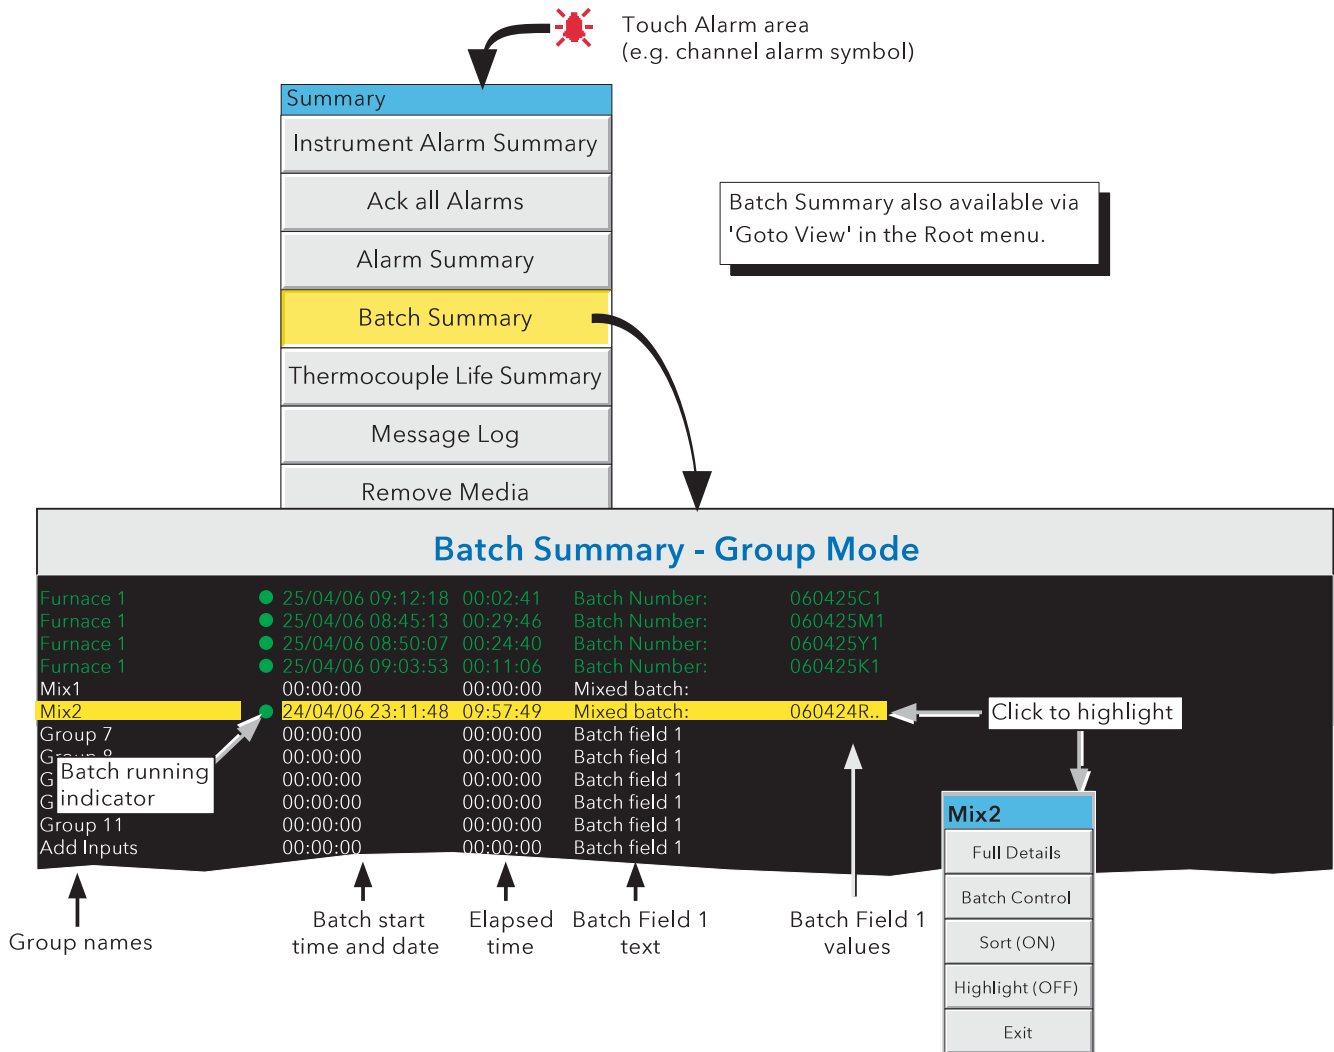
Touch Alarm area
(e.g. channel alarm symbol)

Summary
Instrument Alarm Summary
Ack all Alarms
Alarm Summary
Batch Summary
Thermocouple Life Summary
Message Log
Remove Media

Batch Summary also available via 'Goto View' in the Root menu.

Batch Summary - Group Mode

| | | | | |
|---|---|---|---|---|
| Furnace 1 | 25/04/06 09:12:18 | 00:02:41 | Batch Number: | 060425C1 |
| Furnace 1 | 25/04/06 08:45:13 | 00:29:46 | Batch Number: | 060425M1 |
| Furnace 1 | 25/04/06 08:50:07 | 00:24:40 | Batch Number: | 060425Y1 |
| Furnace 1 | 25/04/06 09:03:53 | 00:11:06 | Batch Number: | 060425K1 |
| Mix1 | 00:00:00 | 00:00:00 | Mixed batch: | |
| Mix2 | 24/04/06 23:11:48 | 09:57:49 | Mixed batch: | 060424R.. |
| Group 7 | 00:00:00 | 00:00:00 | Batch field 1 | |
| Gr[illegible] | 00:00:00 | 00:00:00 | Batch field 1 | |
| G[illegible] | 00:00:00 | 00:00:00 | Batch field 1 | |
| G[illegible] | 00:00:00 | 00:00:00 | Batch field 1 | |
| Group 11 | 00:00:00 | 00:00:00 | Batch field 1 | |
| Add Inputs | 00:00:00 | 00:00:00 | Batch field 1 | |

Batch running indicator

Click to highlight

Mix2
Full Details
Batch Control
Sort (ON)
Highlight (OFF)
Exit

Group names
Batch start time and date
Elapsed time
Batch Field 1 text
Batch Field 1 values